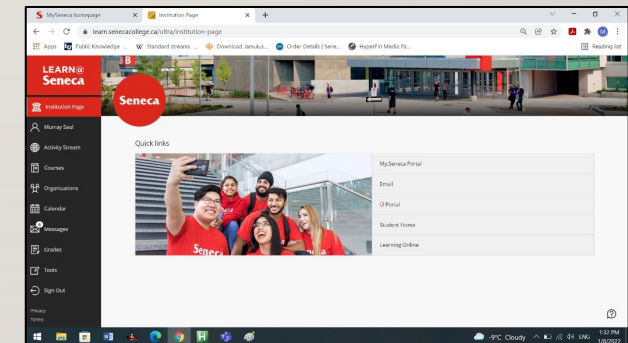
MySeneca homepage
Institution Page
learn.senecacollege.ca/ultra/institution-page
Apps
Public Knowledge ...
Standard streams ...
Download Jamulus...
Order Details | Sene...
HyperFin Media Po...
Reading list

LEARN@
Seneca
Institution Page
Murray Saul
Activity Stream
Courses
Organizations
Calendar
Messages
Grades
Tools
Sign Out
Privacy
Terms

Seneca

Quick links

MySeneca Portal
Email
O Portal
Student Home
Learning Online

Seneca

-9°C Cloudy
LNG
1:32 PM
1/8/2022